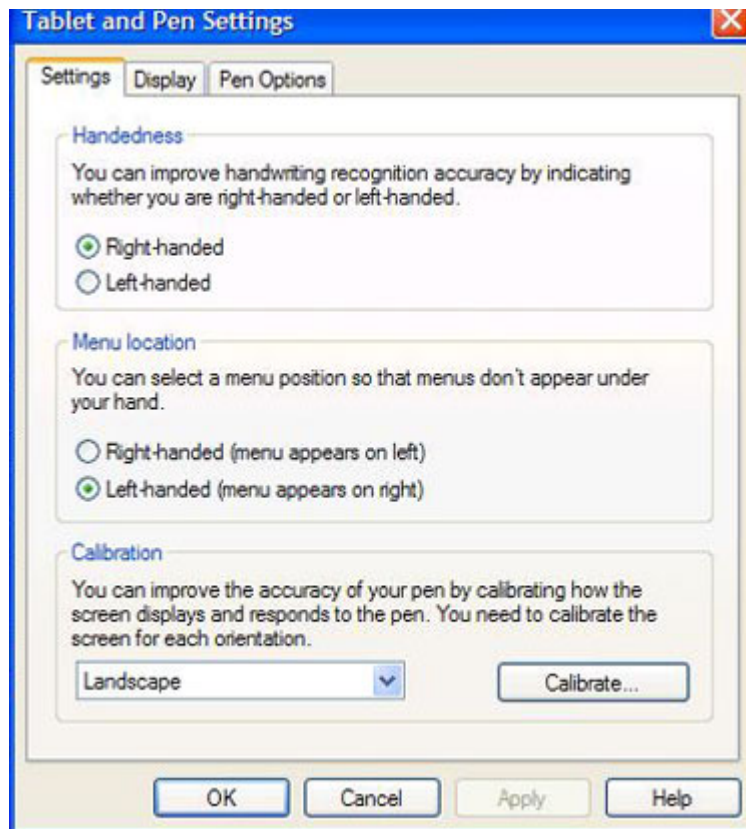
Tablet and Pen Settings

Settings | Display | Pen Options

Handedness

You can improve handwriting recognition accuracy by indicating whether you are right-handed or left-handed.

Right-handed
Left-handed

Menu location

You can select a menu position so that menus don't appear under your hand.

Right-handed (menu appears on left)
Left-handed (menu appears on right)

Calibration

You can improve the accuracy of your pen by calibrating how the screen displays and responds to the pen. You need to calibrate the screen for each orientation.

Landscape

Calibrate...

OK | Cancel | Apply | Help